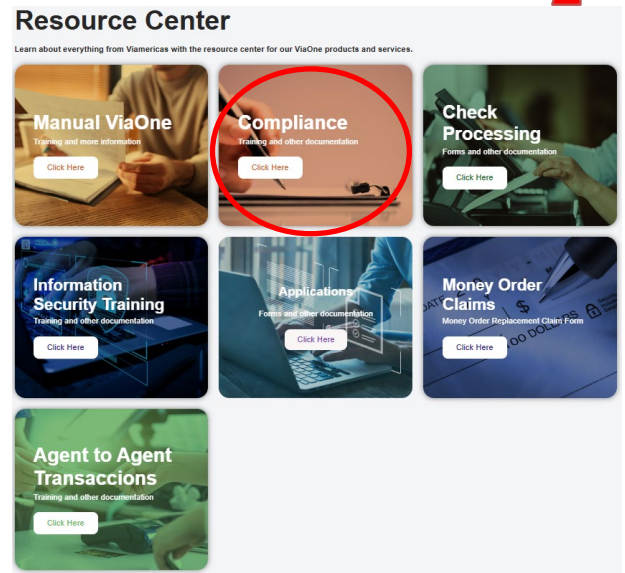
Resource Center

Learn about everything from Viamericas with the resource center for our ViaOne products and services.

Manual ViaOne
Training and more information
Click Here

Compliance
Training and other documentation
Click Here

Check Processing
Forms and other documentation
Click Here

Information Security Training
Training and other documentation
Click Here

Applications
Forms and other documentation
Click Here

Money Order Claims
Money Order Replacement Claim Form
Click Here

Agent to Agent Transaccions
Training and other documentation
Click Here